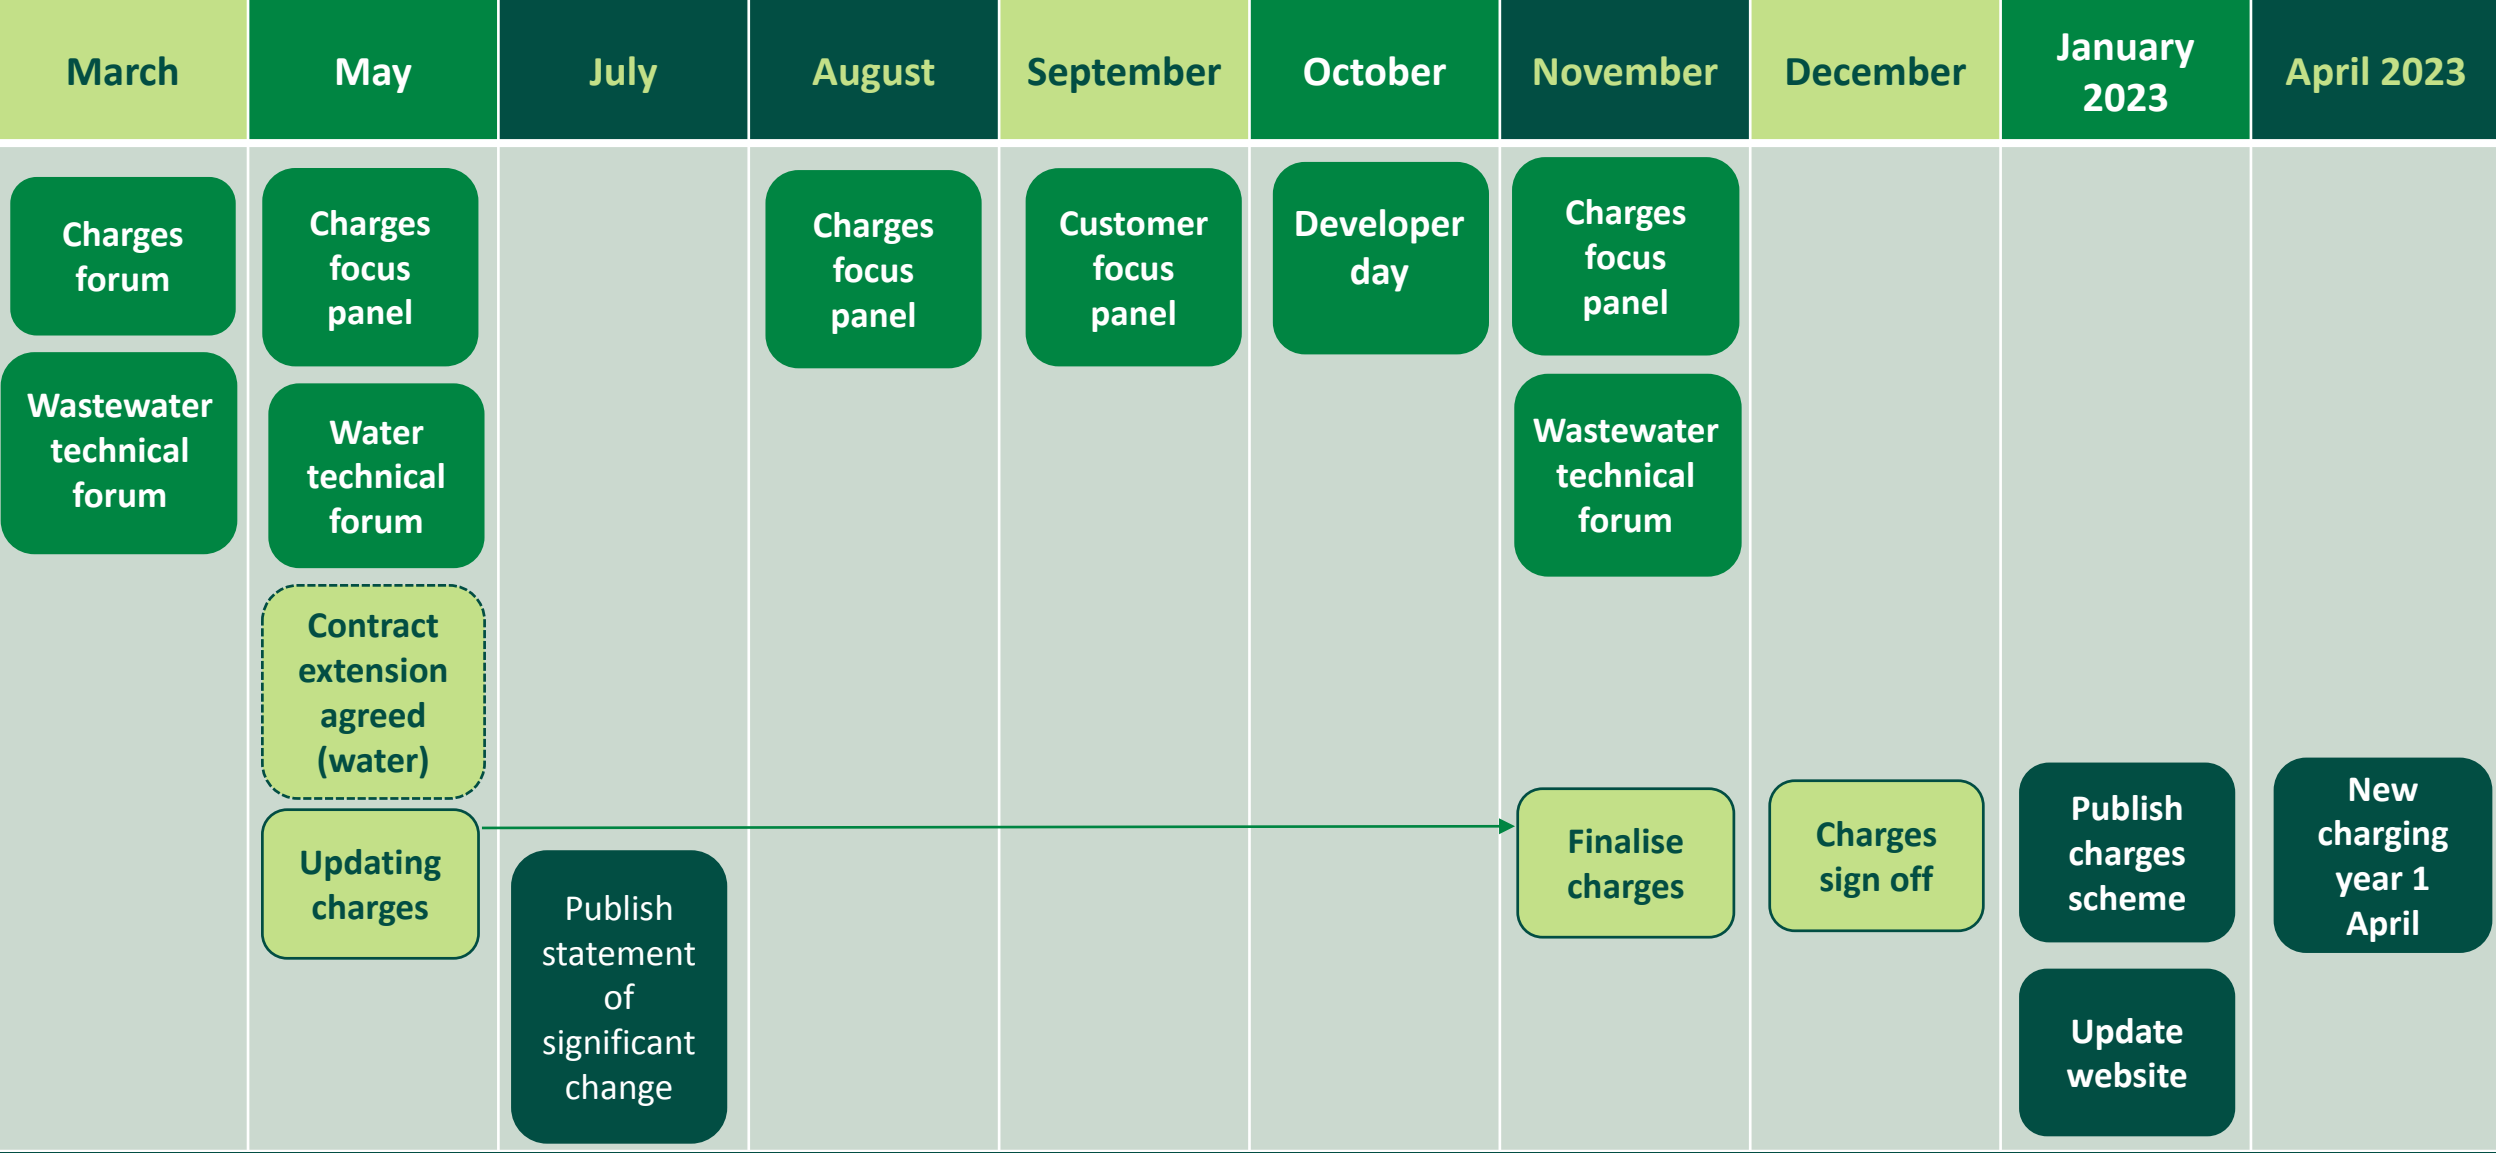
| March | May | July | August | September | October | November | December | January 2023 | April 2023 |
|---|---|---|---|---|---|---|---|---|---|
| Charges forum | Charges focus panel | | Charges focus panel | Customer focus panel | Developer day | Charges focus panel | | | |
| Wastewater technical forum | Water technical forum | | | | | Wastewater technical forum | | | |
| | Contract extension agreed (water) | | | | | | | | |
| | Updating charges | Publish statement of significant change | | | | Finalise charges | Charges sign off | Publish charges scheme | New charging year 1 April |
| | | | | | | | | Update website | |